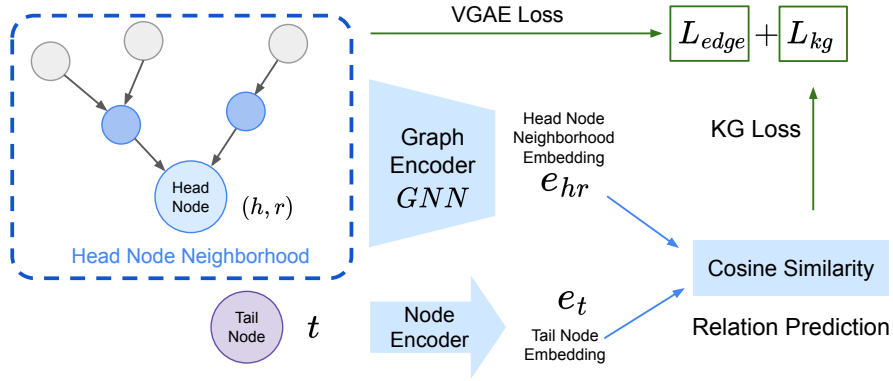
VGAE Loss

$L_{edge}$ + $L_{kg}$

Head Node

$(h, r)$

Head Node Neighborhood

Graph Encoder $GNN$

Head Node Neighborhood Embedding

$e_{hr}$

KG Loss

Cosine Similarity

Relation Prediction

Tail Node

$t$

Node Encoder

$e_t$

Tail Node Embedding